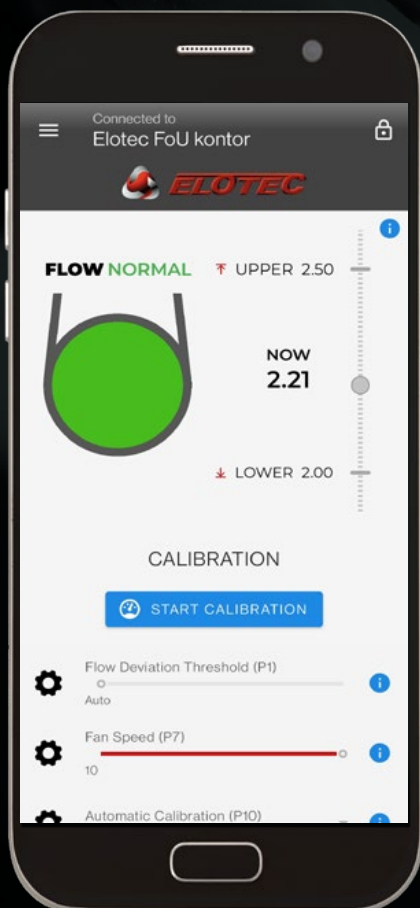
Connected to
Elotec FoU kontor

ELOTEC

FLOW NORMAL

UPPER 2.50

NOW
2.21

LOWER 2.00

CALIBRATION

START CALIBRATION

Flow Deviation Threshold (P1)
Auto

Fan Speed (P7)
10

Automatic Calibration (P10)